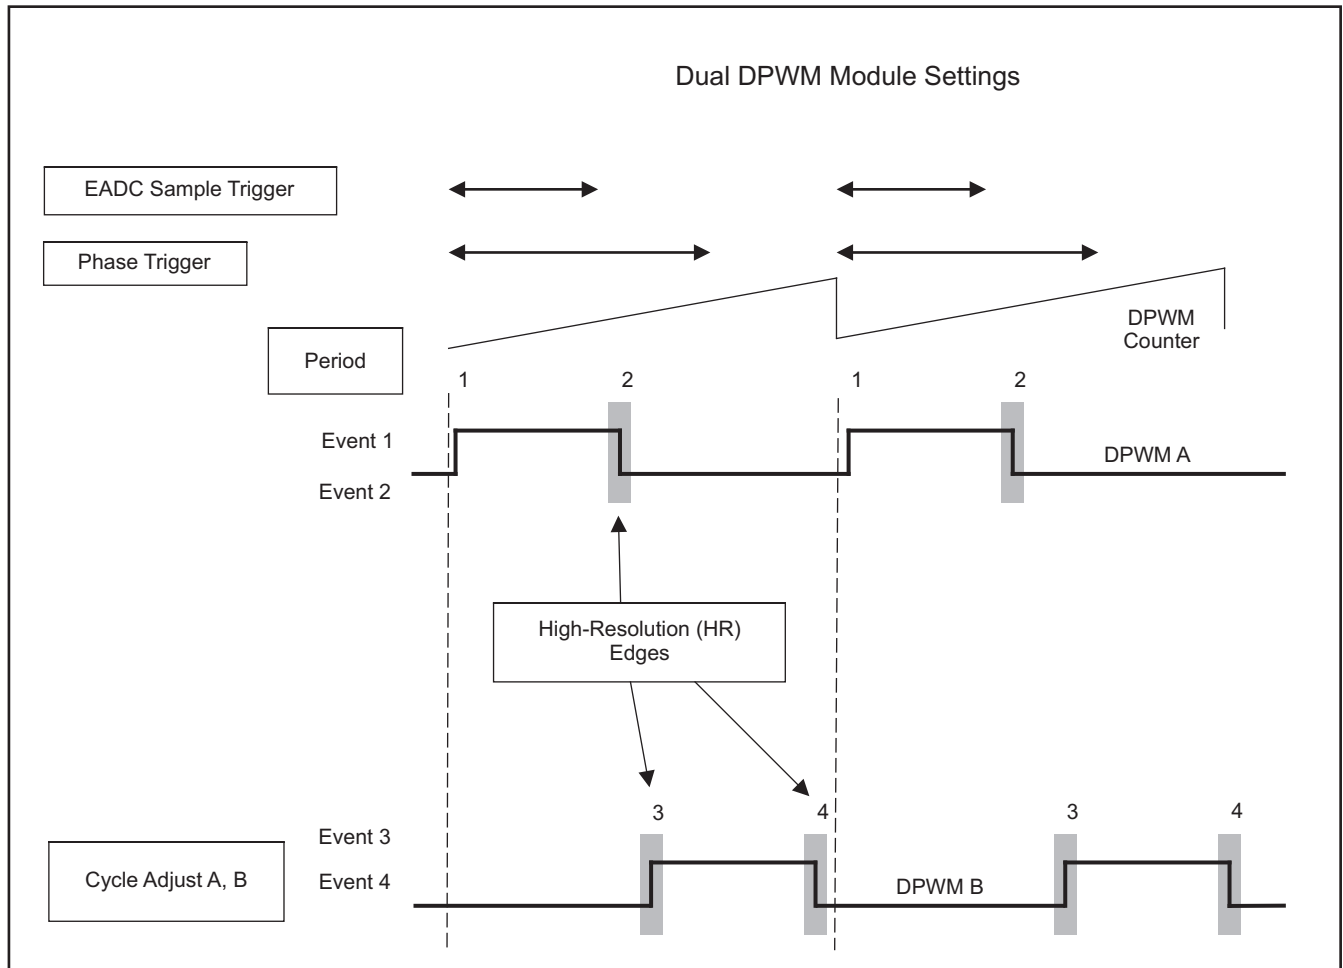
Dual DPWM Module Settings

EADC Sample Trigger

Phase Trigger

DPWM Counter

Period

1

2

1

2

Event 1

Event 2

DPWM A

High-Resolution (HR) Edges

3

4

3

4

Event 3

Event 4

Cycle Adjust A, B

DPWM B